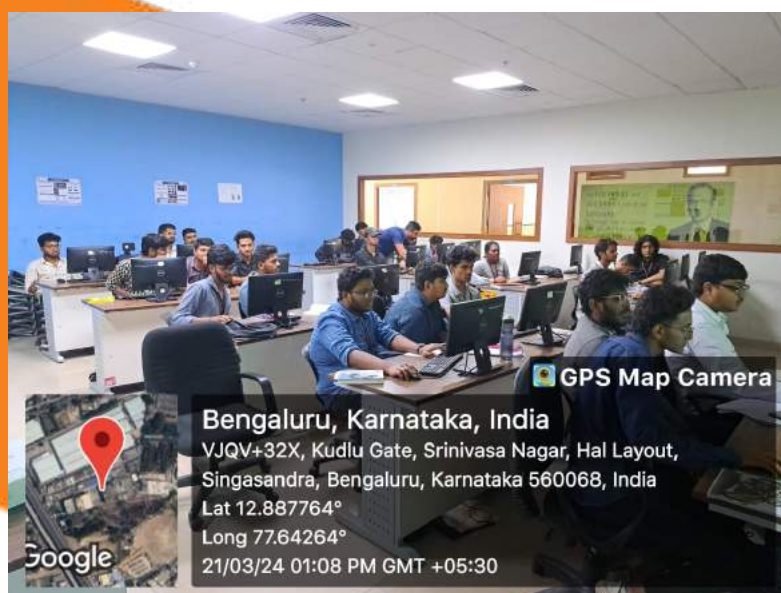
GPS Map Camera

Bengaluru, Karnataka, India
VJQV+32X, Kudlu Gate, Srinivasa Nagar, Hal Layout, Singasandra, Bengaluru, Karnataka 560068, India
Lat 12.887764°
Long 77.64264°
21/03/24 01:08 PM GMT +05:30

Google